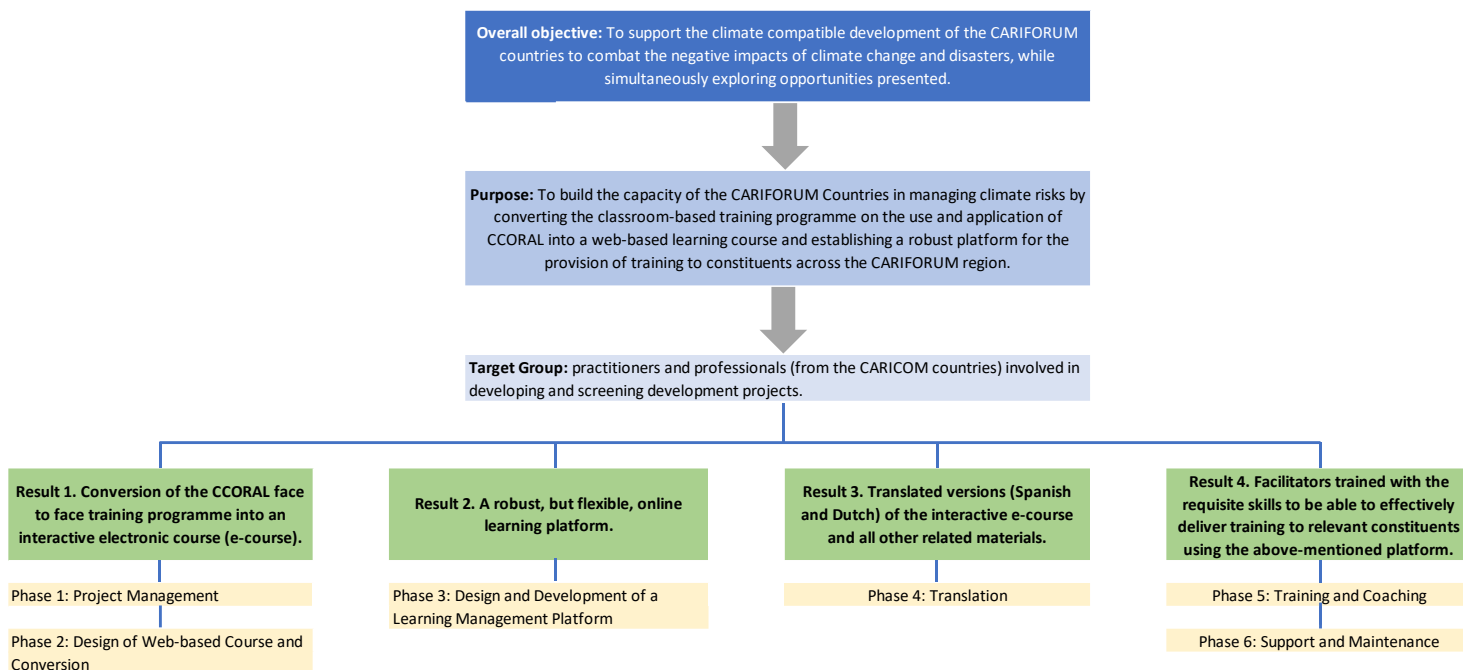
**Overall objective:** To support the climate compatible development of the CARIFORUM countries to combat the negative impacts of climate change and disasters, while simultaneously exploring opportunities presented.

**Purpose:** To build the capacity of the CARIFORUM Countries in managing climate risks by converting the classroom-based training programme on the use and application of CCORAL into a web-based learning course and establishing a robust platform for the provision of training to constituents across the CARIFORUM region.

**Target Group:** practitioners and professionals (from the CARICOM countries) involved in developing and screening development projects.

**Result 1. Conversion of the CCORAL face to face training programme into an interactive electronic course (e-course).**

Phase 1: Project Management

Phase 2: Design of Web-based Course and Conversion

**Result 2. A robust, but flexible, online learning platform.**

Phase 3: Design and Development of a Learning Management Platform

**Result 3. Translated versions (Spanish and Dutch) of the interactive e-course and all other related materials.**

Phase 4: Translation

**Result 4. Facilitators trained with the requisite skills to be able to effectively deliver training to relevant constituents using the above-mentioned platform.**

Phase 5: Training and Coaching

Phase 6: Support and Maintenance